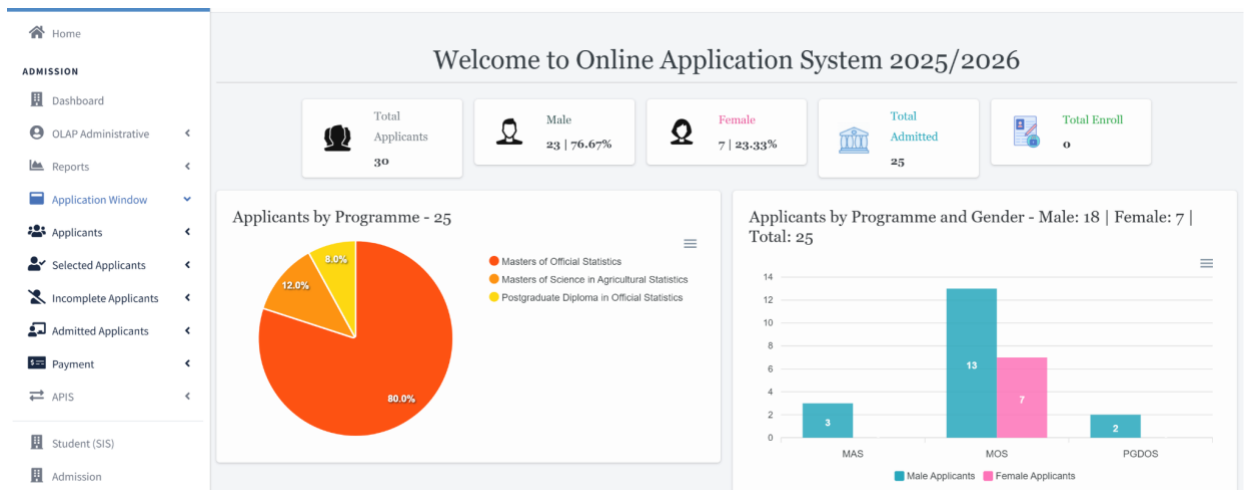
Home

ADMISSION

Dashboard

OLAP Administrative

Reports

Application Window

Applicants

Selected Applicants

Incomplete Applicants

Admitted Applicants

Payment

APIS

Student (SIS)

Admission

Welcome to Online Application System 2025/2026

Total Applicants
30

Male
23 | 76.67%

Female
7 | 23.33%

Total Admitted
25

Total Enroll
0

Applicants by Programme - 25

8.0%
12.0%
80.0%

Masters of Official Statistics
Masters of Science in Agricultural Statistics
Postgraduate Diploma in Official Statistics

Applicants by Programme and Gender - Male: 18 | Female: 7 | Total: 25

14
12
10
8
6
4
2
0

3
13
7
2

MAS
MOS
PGDOS

Male Applicants
Female Applicants